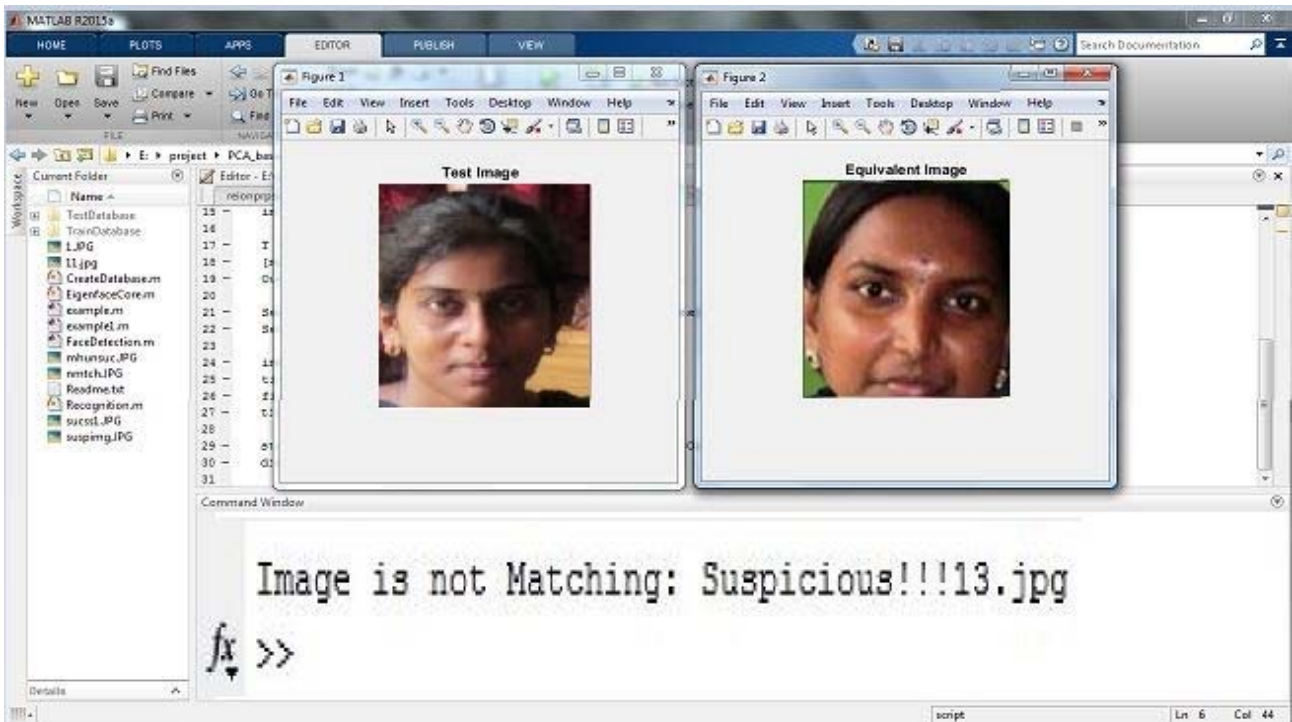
MATLAB R2015a

HOME PLOTS APPS EDITOR PUBLISH VIEW

Search Documentation

New Open Save Find Files Compare Print Go To Find

FILE NAVIGATE

E: ▸ project ▸ PCA_bas

Current Folder

Name

TestDatabase
TrainDatabase
1.JPG
11.jpg
CreateDatabase.m
EigenfaceCore.m
example.m
example1.m
FaceDetection.m
mhunsuc.JPG
nmtch.JPG
Readme.txt
Recognition.m
sucss1.JPG
suspimg.JPG

Details

Workspace

Editor - E:

reionprp

15 – is
16
17 – I
18 – I
19 – O
20
21 – S
22 – S
23
24 – i
25 – t
26 – f
27 – t
28
29 – s
30 – d
31

Figure 1

File Edit View Insert Tools Desktop Window Help

Test Image

Figure 2

File Edit View Insert Tools Desktop Window Help

Equivalent Image

Command Window

Image is not Matching: Suspicious!!!13.jpg

$fx$ >>

script Ln 6 Col 44